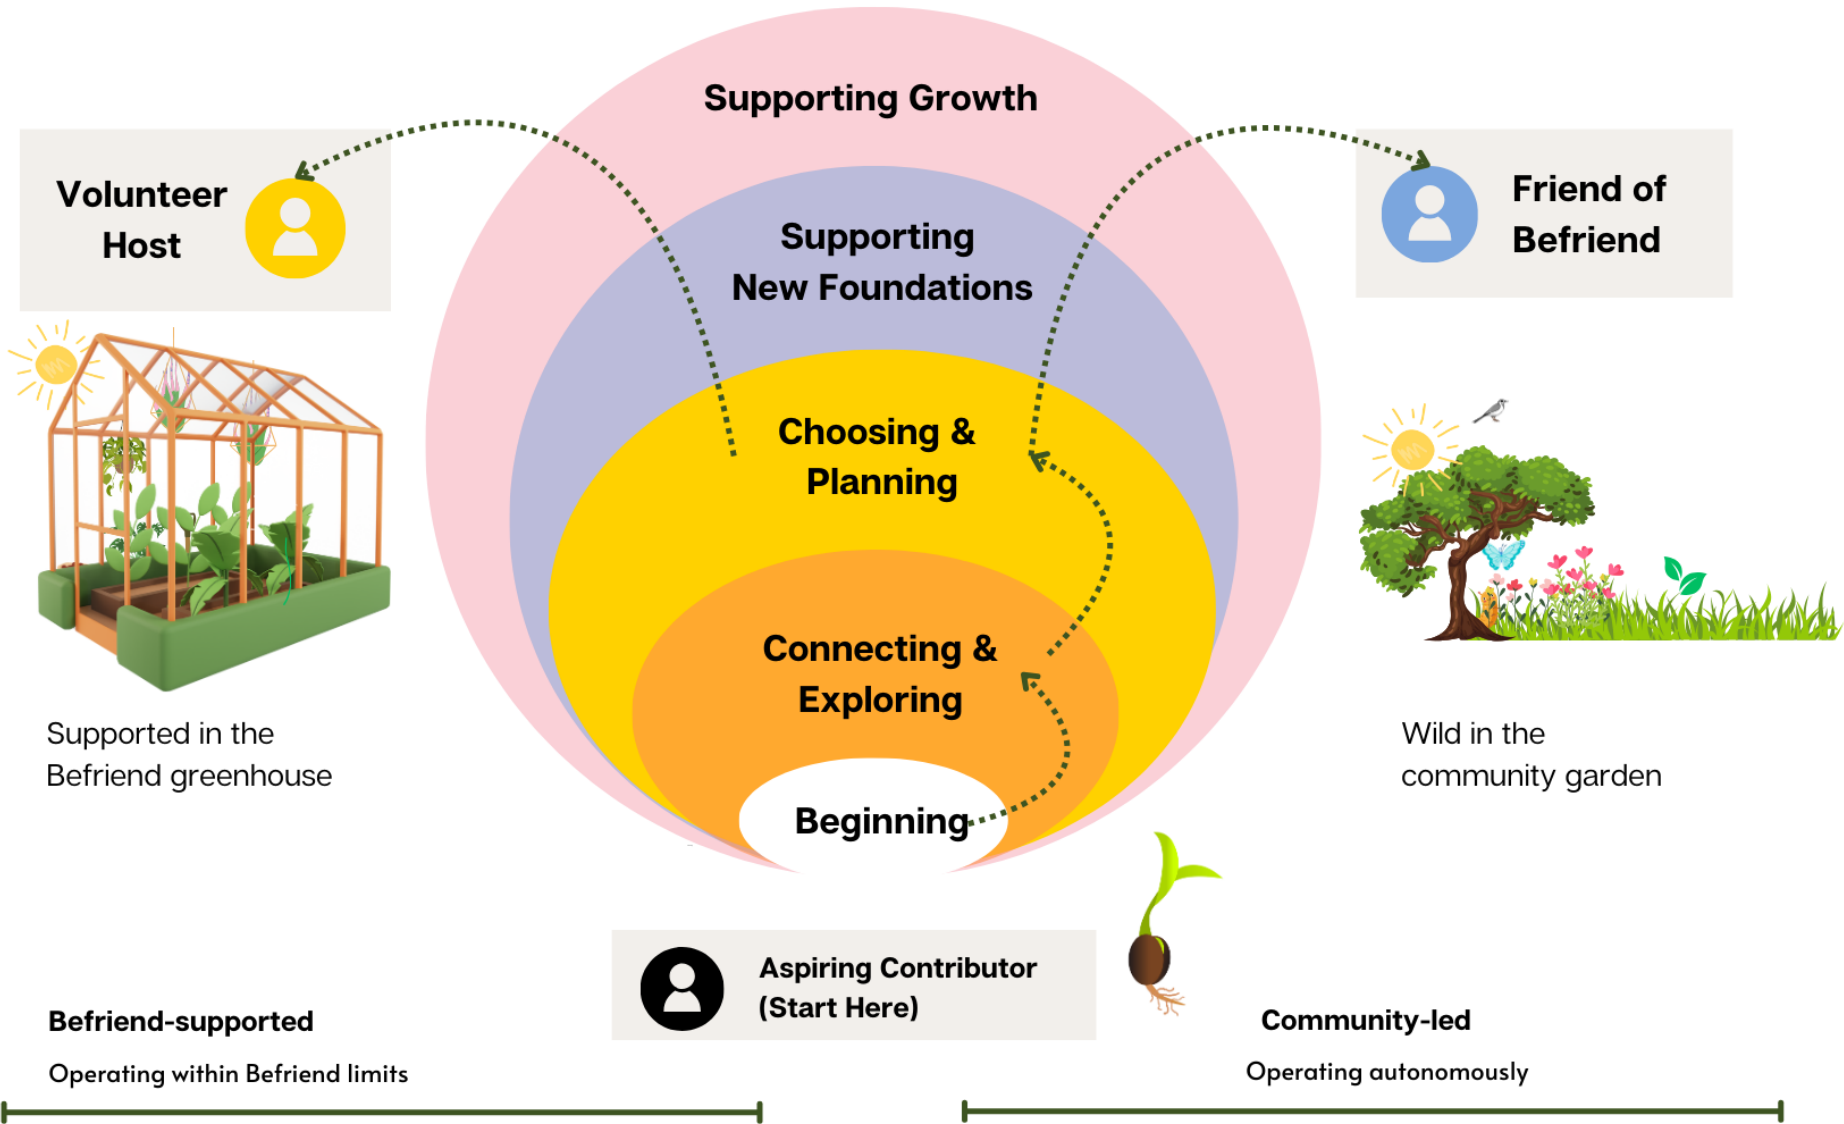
Supporting Growth

Volunteer Host

Supporting New Foundations

Friend of Befriend

Choosing & Planning

Connecting & Exploring

Beginning

Supported in the Befriend greenhouse

Wild in the community garden

Aspiring Contributor (Start Here)

Befriend-supported

Operating within Befriend limits

Community-led

Operating autonomously